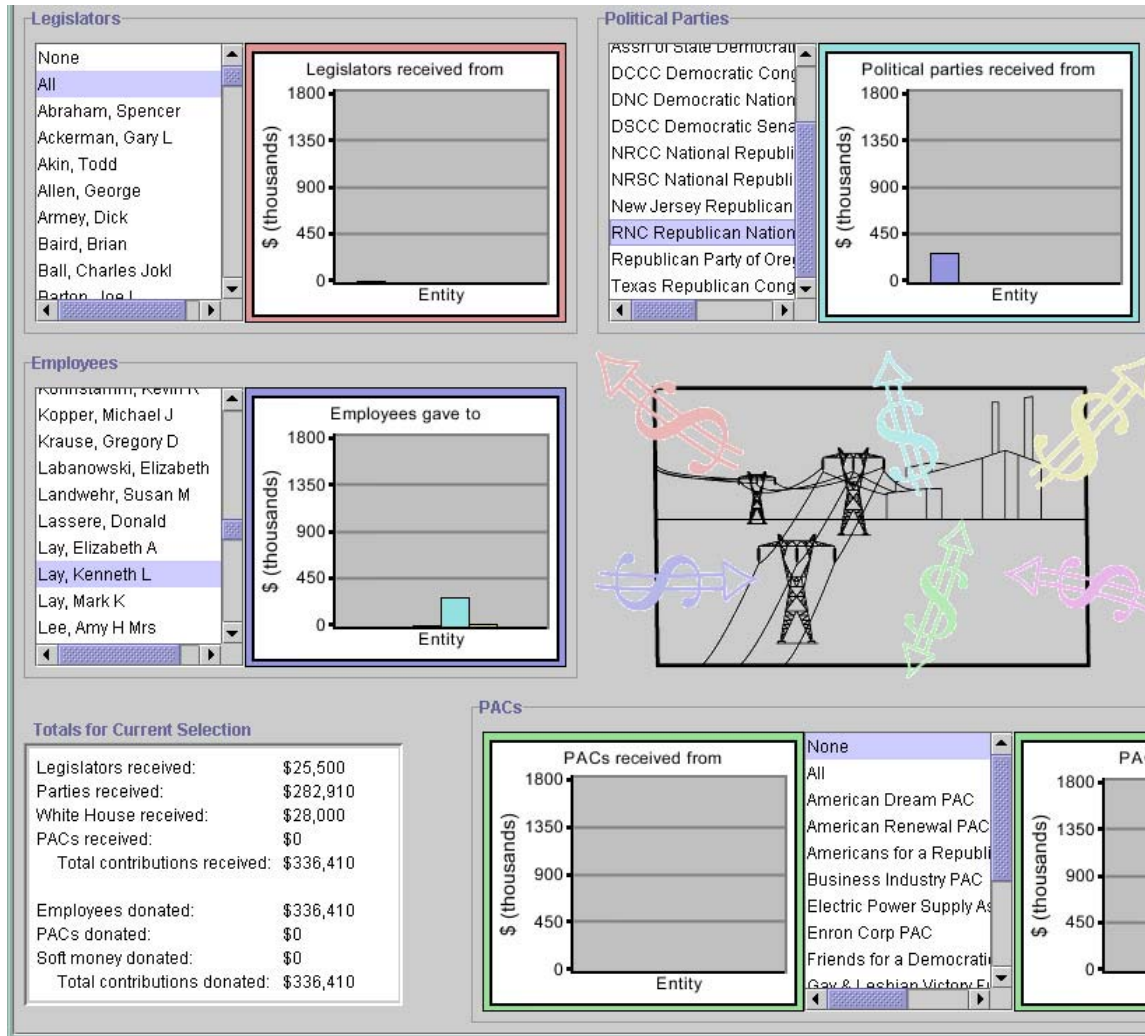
Legislators

None
All
Abraham, Spencer
Ackerman, Gary L
Akin, Todd
Allen, George
Armey, Dick
Baird, Brian
Ball, Charles Jokl
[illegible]

Legislators received from
1800
1350
900
450
0
$ (thousands)
Entity

Political Parties

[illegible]
DCCC Democratic Cong
DNC Democratic Nation
DSCC Democratic Sena
NRCC National Republi
NRSC National Republi
New Jersey Republican
RNC Republican Nation
Republican Party of Ore
Texas Republican Cong

Political parties received from
1800
1350
900
450
0
$ (thousands)
Entity

Employees

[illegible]
Kopper, Michael J
Krause, Gregory D
Labanowski, Elizabeth
Landwehr, Susan M
Lassere, Donald
Lay, Elizabeth A
Lay, Kenneth L
Lay, Mark K
Lee, Amy H Mrs

Employees gave to
1800
1350
900
450
0
$ (thousands)
Entity

Totals for Current Selection

| | |
|---|---|
| Legislators received: | $25,500 |
| Parties received: | $282,910 |
| White House received: | $28,000 |
| PACs received: | $0 |
| Total contributions received: | $336,410 |
| Employees donated: | $336,410 |
| PACs donated: | $0 |
| Soft money donated: | $0 |
| Total contributions donated: | $336,410 |

PACs

PACs received from
1800
1350
900
450
0
$ (thousands)
Entity

None
All
American Dream PAC
American Renewal PAC
Americans for a Republi
Business Industry PAC
Electric Power Supply As
Enron Corp PAC
Friends for a Democrati
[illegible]

PA
1800
1350
900
450
0
$ (thousands)